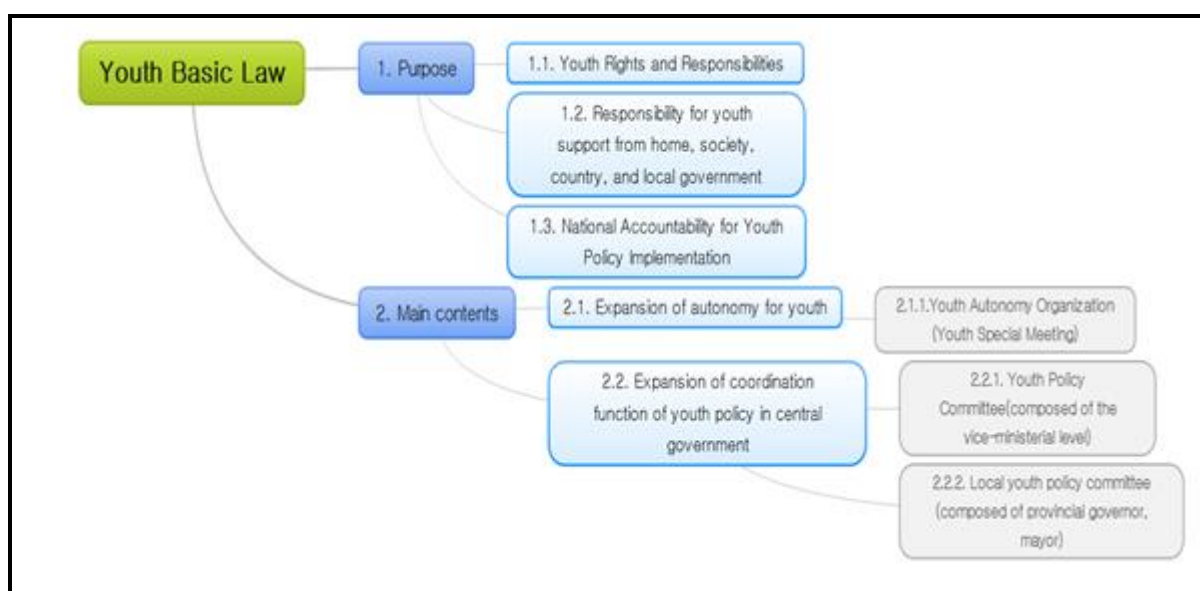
Youth Basic Law

1. Purpose

1.1. Youth Rights and Responsibilities

1.2. Responsibility for youth support from home, society, country, and local government

1.3. National Accountability for Youth Policy Implementation

2. Main contents

2.1. Expansion of autonomy for youth

2.1.1.Youth Autonomy Organization (Youth Special Meeting)

2.2. Expansion of coordination function of youth policy in central government

2.2.1. Youth Policy Committee(composed of the vice-ministerial level)

2.2.2. Local youth policy committee (composed of provincial governor, mayor)